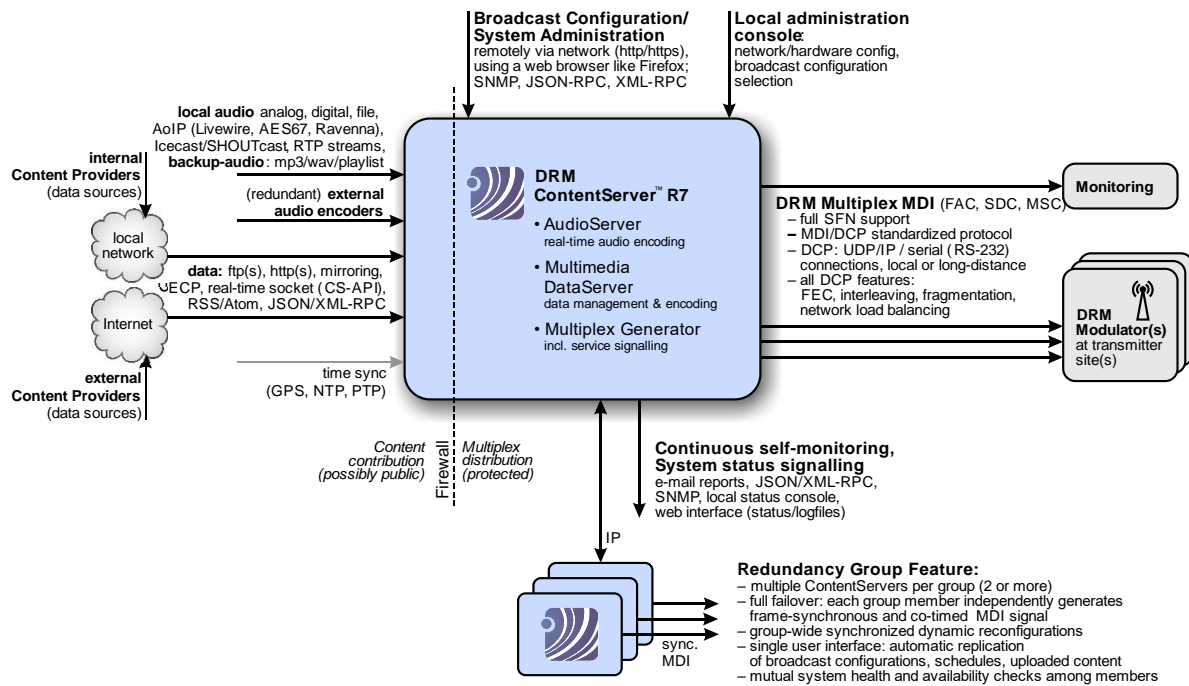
**Broadcast Configuration/ System Administration**
remotely via network (http/https), using a web browser like Firefox; SNMP, JSON-RPC, XML-RPC

**Local administration console**:
network/hardware config, broadcast configuration selection

**local audio** analog, digital, file, AoIP (Livewire, AES67, Ravenna), Icecast/SHOUTcast, RTP streams, **backup-audio**: mp3/wav/playlist

**internal Content Providers**
(data sources)

(redundant) **external audio encoders**

local network

**data:** ftp(s), http(s), mirroring, EECP, real-time socket (CS-API), RSS/Atom, JSON/XML-RPC

Internet

time sync
(GPS, NTP, PTP)

**external Content Providers**
(data sources)

**DRM ContentServer™ R7**
• AudioServer
real-time audio encoding
• Multimedia DataServer
data management & encoding
• Multiplex Generator
incl. service signalling

**Monitoring**

**DRM Multiplex MDI** (FAC, SDC, MSC)
– full SFN support
– MDI/DCP standardized protocol
– DCP: UDP/IP / serial (RS-232) connections, local or long-distance
– all DCP features:
FEC, interleaving, fragmentation, network load balancing

**DRM Modulator(s)**
at transmitter site(s)

*Content contribution (possibly public)*

Firewall

*Multiplex distribution (protected)*

**Continuous self-monitoring, System status signalling**
e-mail reports, JSON/XML-RPC, SNMP, local status console, web interface (status/logfiles)

IP

sync. MDI

**Redundancy Group Feature:**
– multiple ContentServers per group (2 or more)
– full failover: each group member independently generates frame-synchronous and co-timed MDI signal
– group-wide synchronized dynamic reconfigurations
– single user interface: automatic replication of broadcast configurations, schedules, uploaded content
– mutual system health and availability checks among members